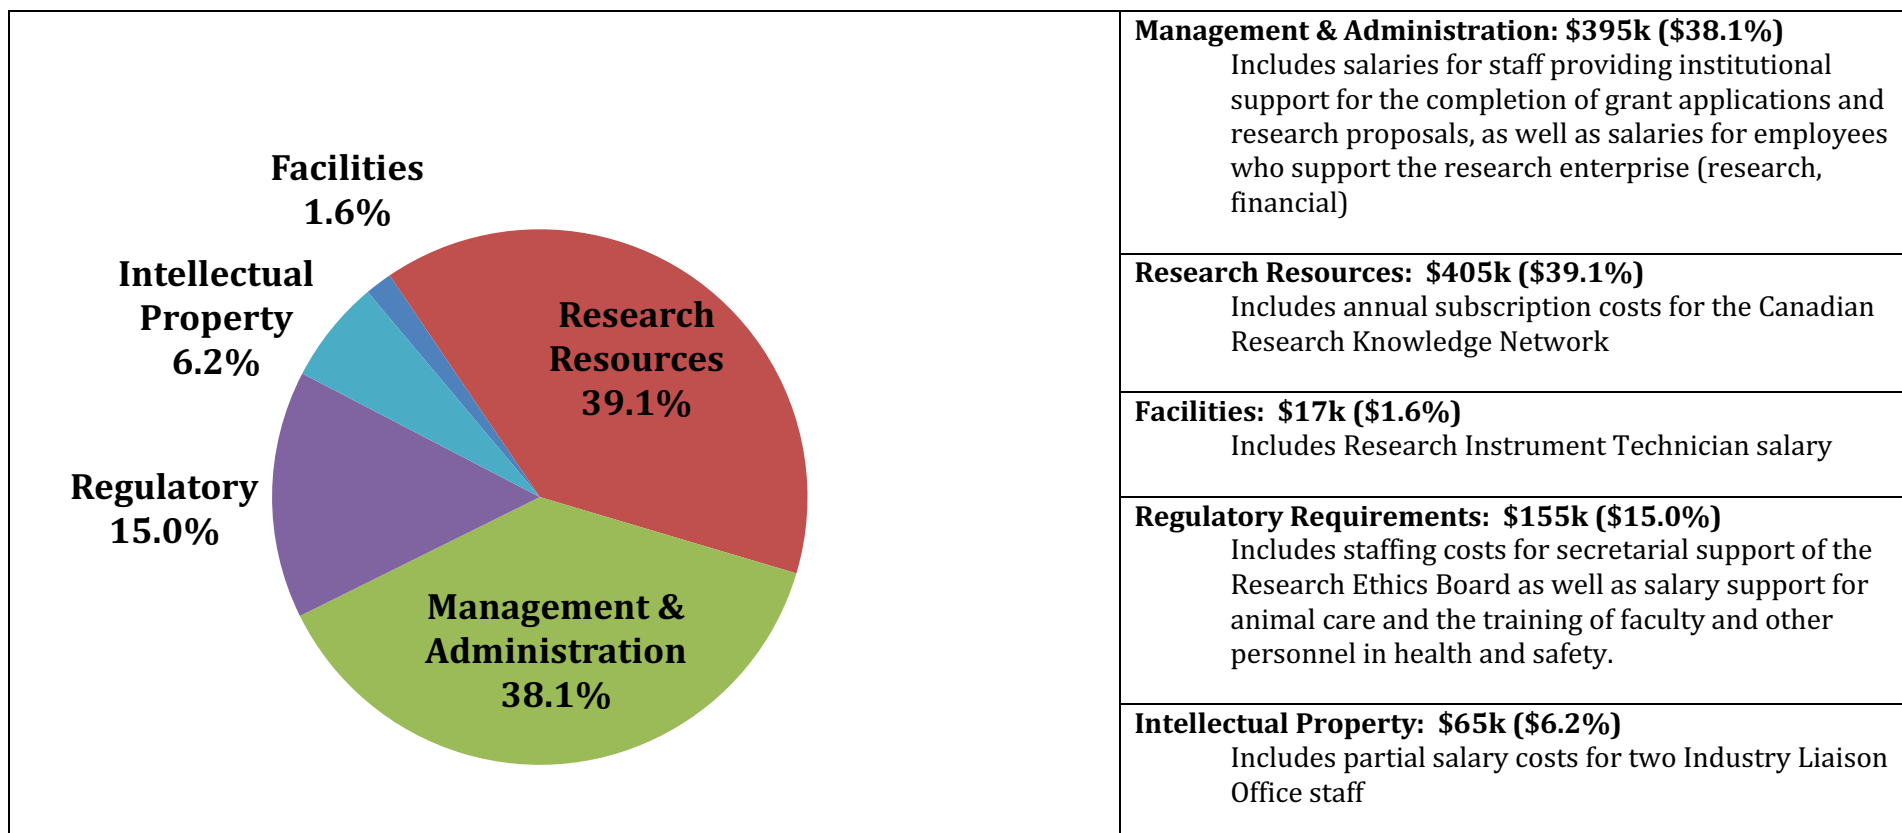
Facilities
1.6%

Intellectual Property
6.2%

Research Resources
39.1%

Regulatory
15.0%

Management & Administration
38.1%

| Management & Administration: \$395k (\$38.1%) Includes salaries for staff providing institutional support for the completion of grant applications and research proposals, as well as salaries for employees who support the research enterprise (research, financial) |
|---|
| Research Resources: \$405k (\$39.1%) Includes annual subscription costs for the Canadian Research Knowledge Network |
| Facilities: \$17k (\$1.6%) Includes Research Instrument Technician salary |
| Regulatory Requirements: \$155k (\$15.0%) Includes staffing costs for secretarial support of the Research Ethics Board as well as salary support for animal care and the training of faculty and other personnel in health and safety. |
| Intellectual Property: \$65k (\$6.2%) Includes partial salary costs for two Industry Liaison Office staff |